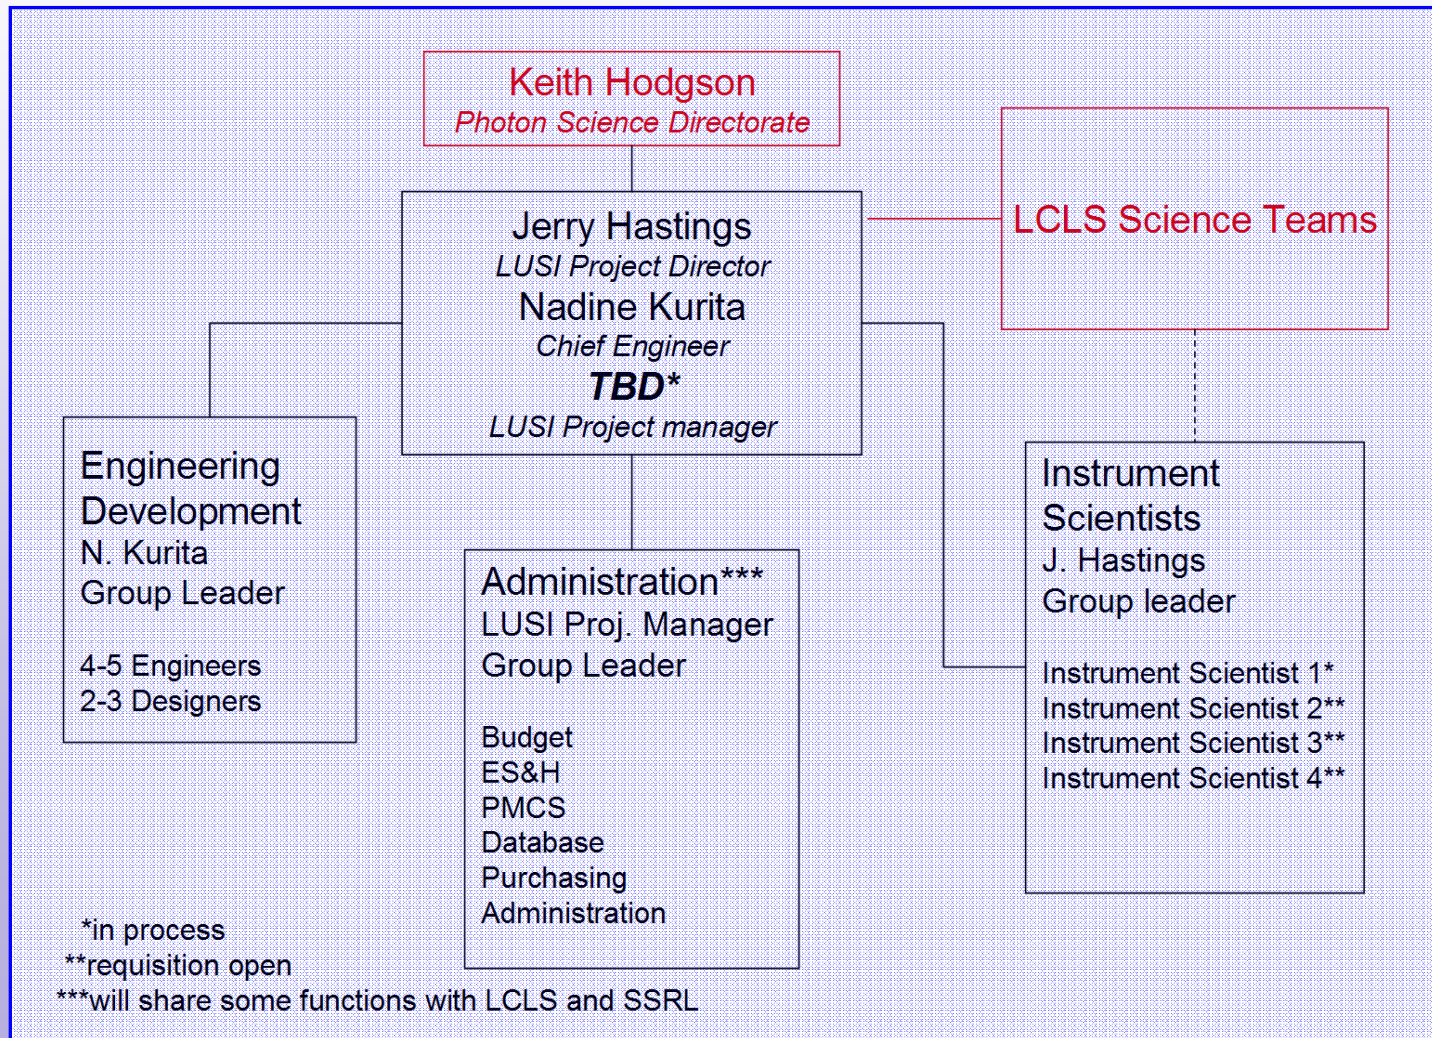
Keith Hodgson
Photon Science Directorate

Jerry Hastings
LUSI Project Director
Nadine Kurita
Chief Engineer
TBD*
LUSI Project manager

LCLS Science Teams

Engineering Development
N. Kurita
Group Leader

4-5 Engineers
2-3 Designers

Administration***
LUSI Proj. Manager
Group Leader

Budget
ES&H
PMCS
Database
Purchasing
Administration

Instrument Scientists
J. Hastings
Group leader

Instrument Scientist 1*
Instrument Scientist 2**
Instrument Scientist 3**
Instrument Scientist 4**

*in process
**requisition open
***will share some functions with LCLS and SSRL